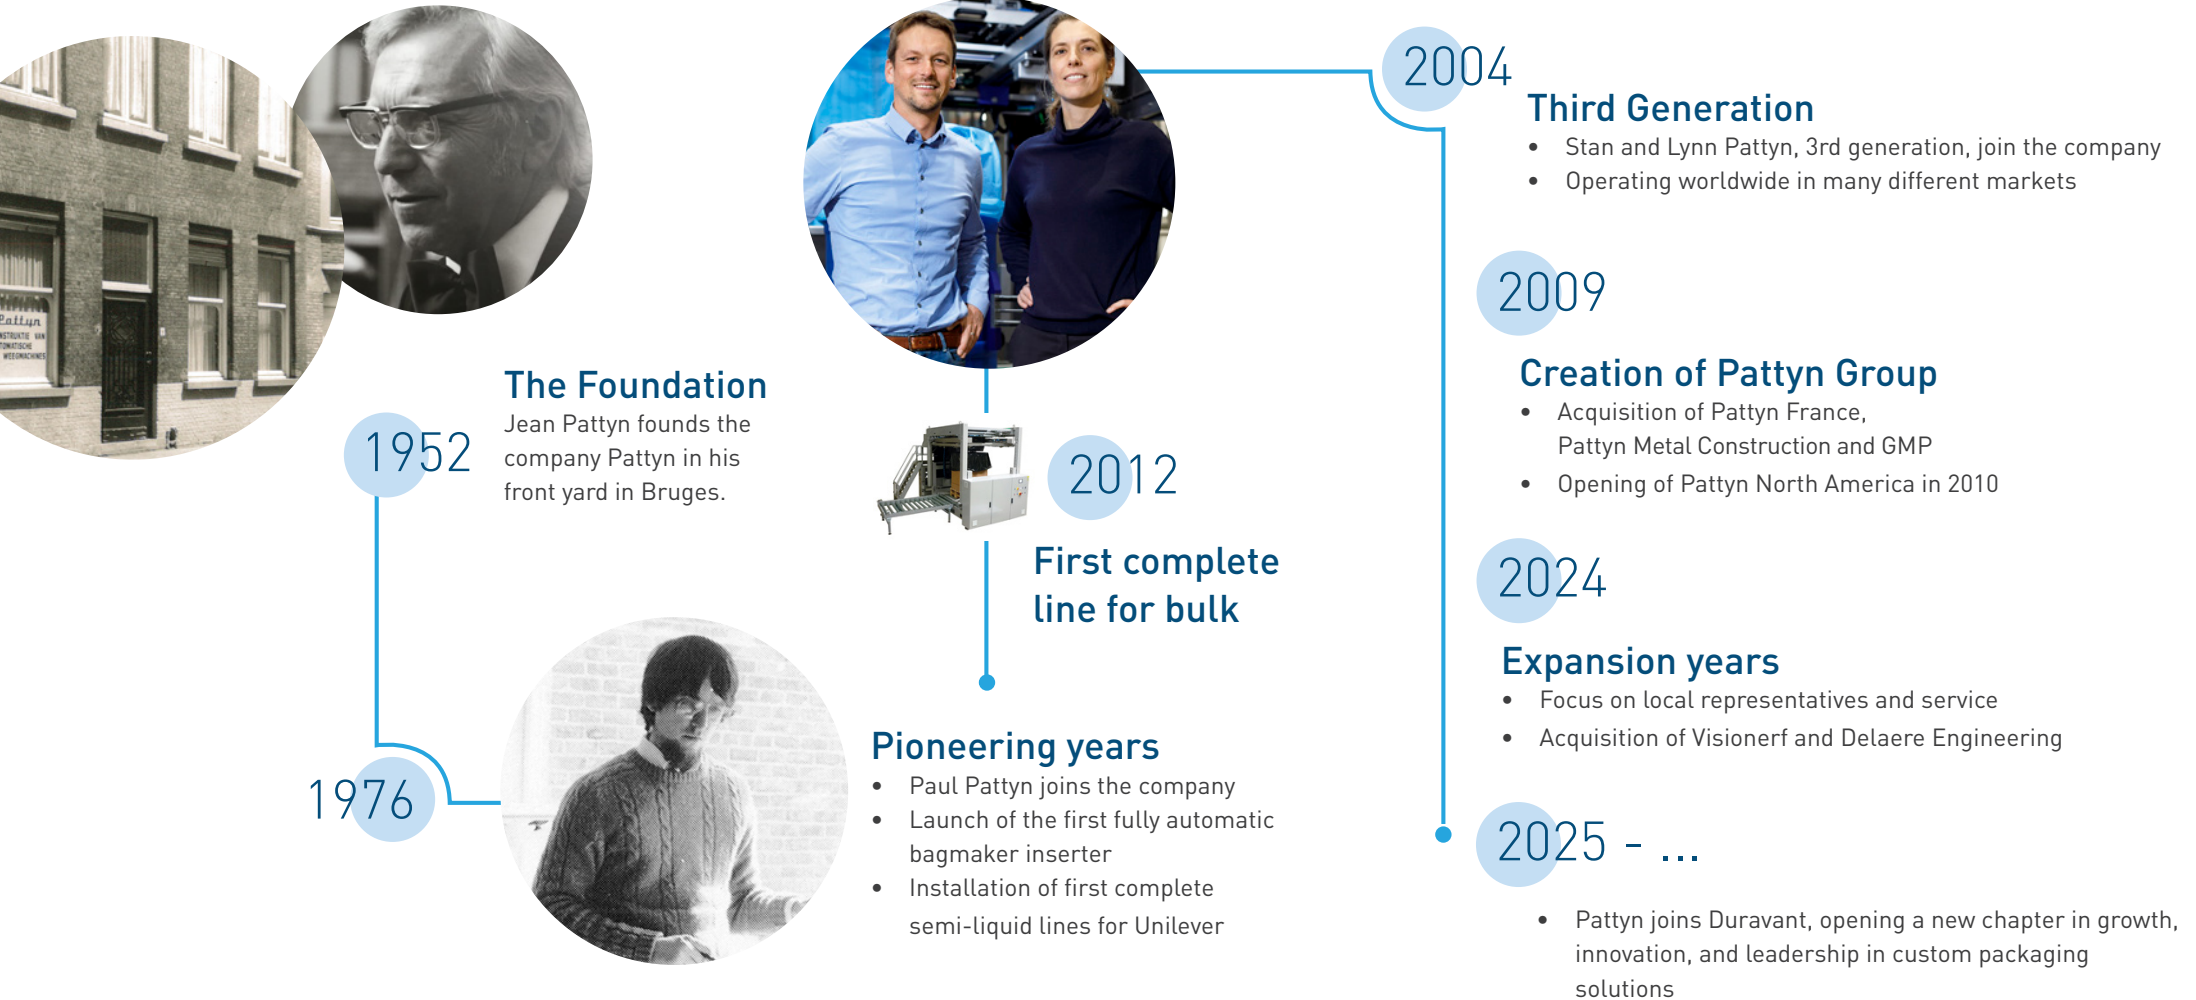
Pattyn
CONSTRUCTIE VAN
AUTOMATISCHE
WEEGMACHINES

1952

The Foundation
Jean Pattyn founds the company Pattyn in his front yard in Bruges.

1976

Pioneering years
• Paul Pattyn joins the company
• Launch of the first fully automatic bagmaker inserter
• Installation of first complete semi-liquid lines for Unilever

2012

First complete line for bulk

2004

Third Generation
• Stan and Lynn Pattyn, 3rd generation, join the company
• Operating worldwide in many different markets

2009

Creation of Pattyn Group
• Acquisition of Pattyn France, Pattyn Metal Construction and GMP
• Opening of Pattyn North America in 2010

2024

Expansion years
• Focus on local representatives and service
• Acquisition of Visionerf and Delaere Engineering

2025 - ...

• Pattyn joins Duravant, opening a new chapter in growth, innovation, and leadership in custom packaging solutions